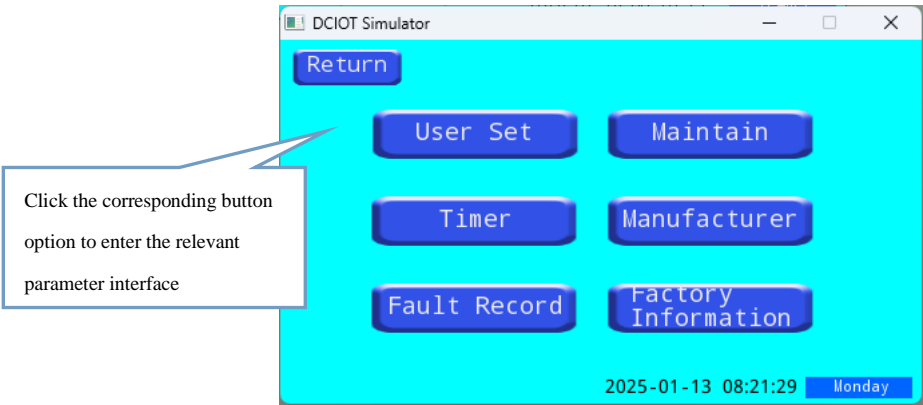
DCIOT Simulator

Return

User Set

Maintain

Click the corresponding button option to enter the relevant parameter interface

Timer

Manufacturer

Fault Record

Factory Information

2025-01-13 08:21:29 Monday